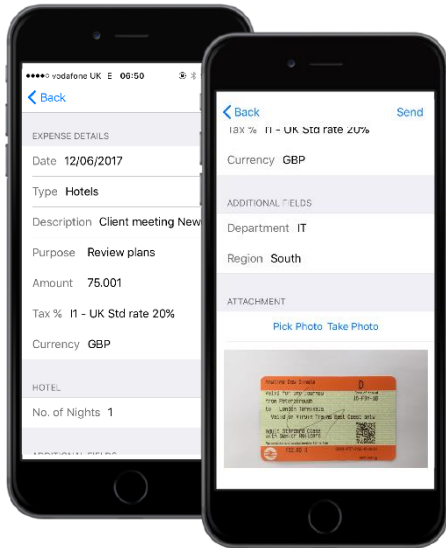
●●●●○ vodafone UK E 06:50

Back

EXPENSE DETAILS

Date 12/06/2017

Type Hotels

Description Client meeting New

Purpose Review plans

Amount 75.001

Tax % I1 - UK Std rate 20%

Currency GBP

HOTEL

No. of Nights 1

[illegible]

Back

Send

Tax % I1 - UK Std rate 20%

Currency GBP

ADDITIONAL FIELDS

Department IT

Region South

ATTACHMENT

Pick Photo Take Photo

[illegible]